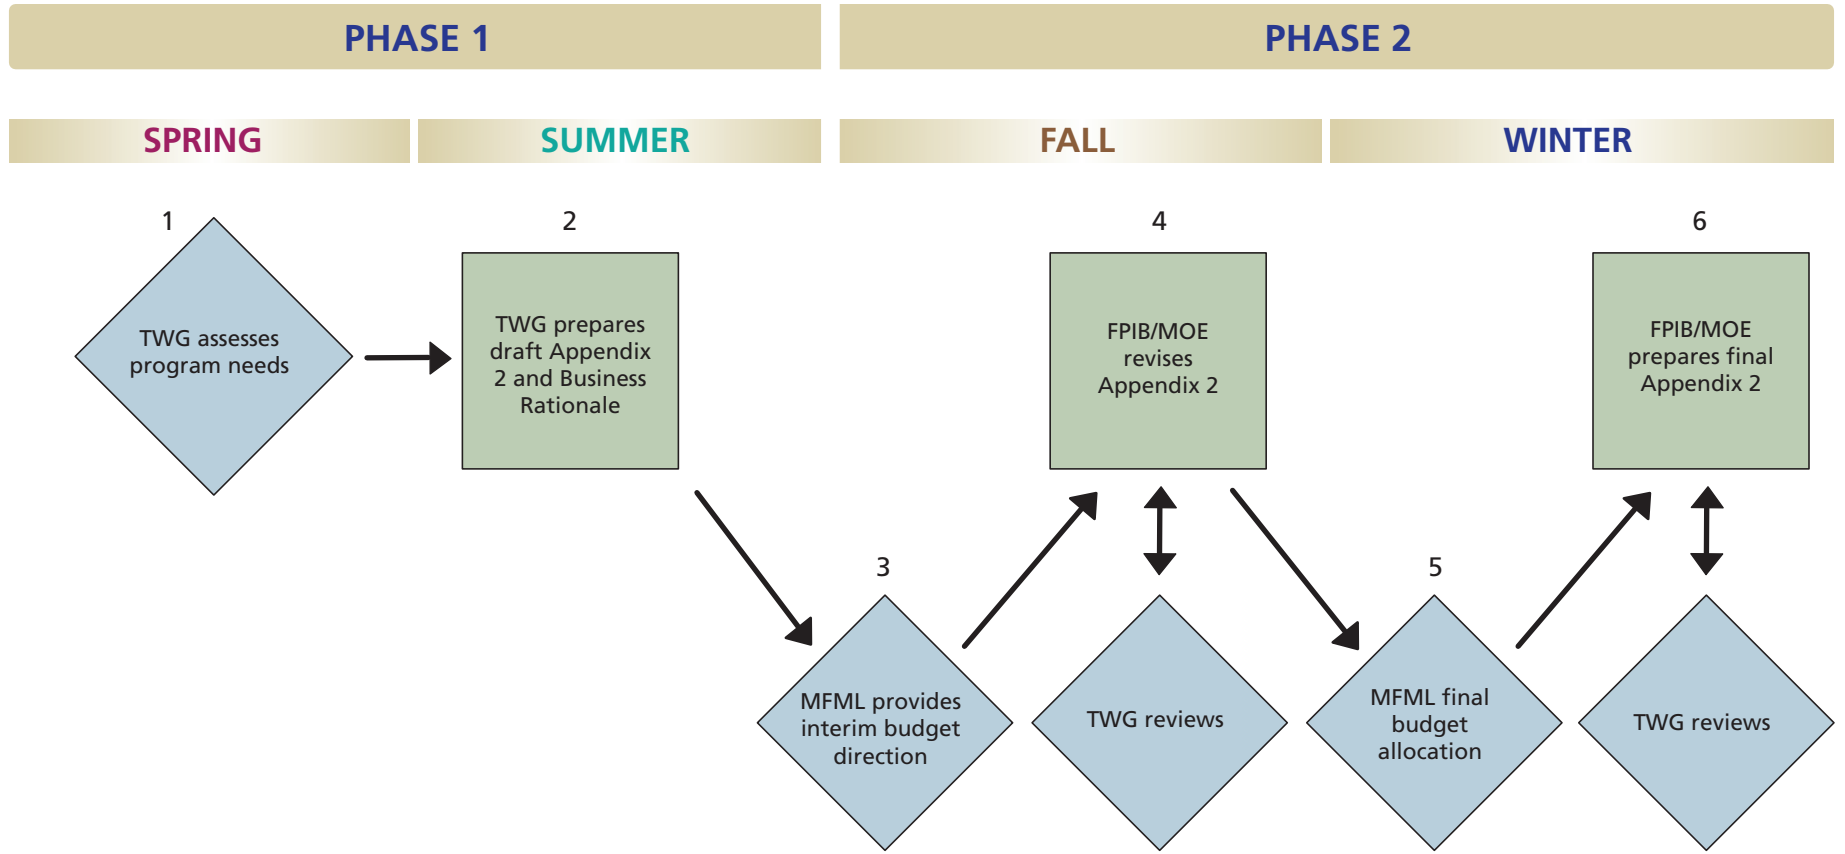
PHASE 1

PHASE 2

SPRING

SUMMER

FALL

WINTER

1

TWG assesses program needs

2

TWG prepares draft Appendix 2 and Business Rationale

3

MFML provides interim budget direction

4

FPIB/MOE revises Appendix 2

TWG reviews

5

MFML final budget allocation

6

FPIB/MOE prepares final Appendix 2

TWG reviews